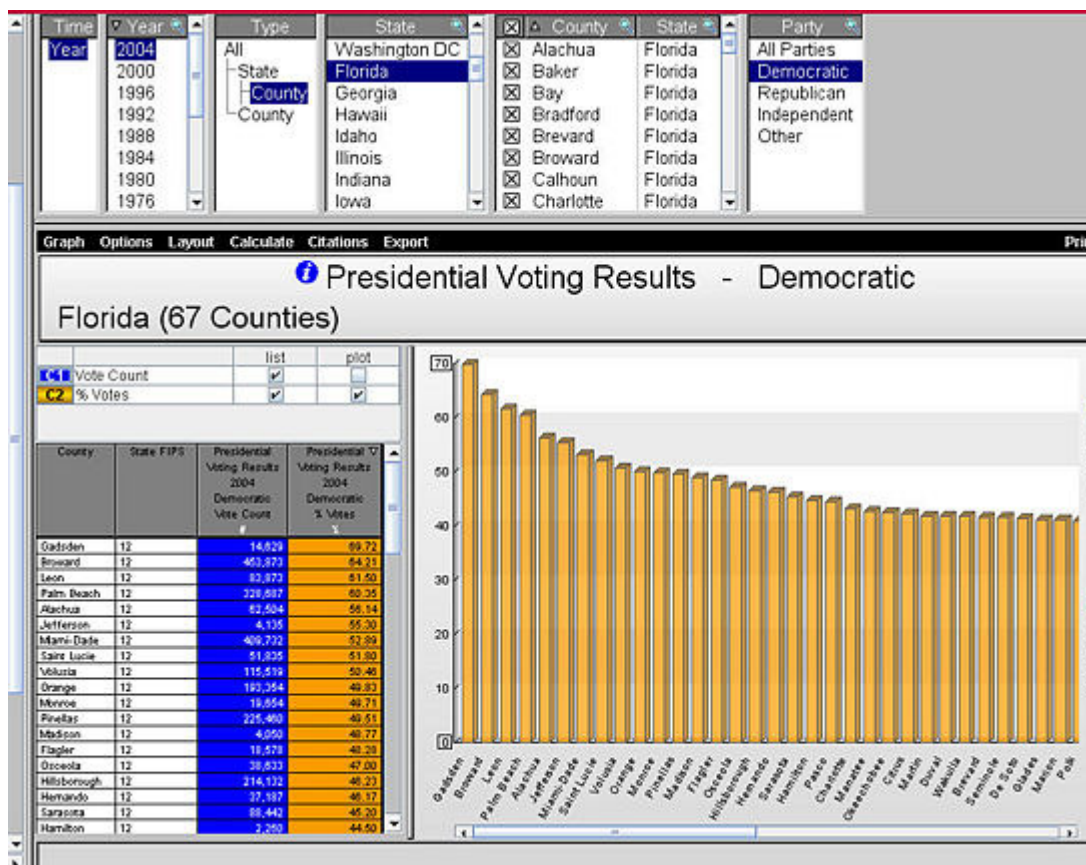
| Time | Year | Type | State | County | State | Party |
|---|---|---|---|---|---|---|
| Year | 2004 | All | Washington DC | Alachua | Florida | All Parties |
| | 2000 | State | Florida | Baker | Florida | Democratic |
| | 1996 | County | Georgia | Bay | Florida | Republican |
| | 1992 | County | Hawaii | Bradford | Florida | Independent |
| | 1988 | | Idaho | Brevard | Florida | Other |
| | 1984 | | Illinois | Broward | Florida | |
| | 1980 | | Indiana | Calhoun | Florida | |
| | 1976 | | Iowa | Charlotte | Florida | |

Graph Options Layout Calculate Citations Export Pri

Presidential Voting Results - Democratic

Florida (67 Counties)

| | | list | plot |
|---|---|---|---|
| C1 | Vote Count | ✔ | |
| C2 | % Votes | ✔ | ✔ |

| County | State FIPS | Presidential Voting Results 2004 Democratic Vote Count # | Presidential Voting Results 2004 Democratic % Votes % |
|---|---|---|---|
| Gadsden | 12 | 14,629 | 69.72 |
| Broward | 12 | 453,873 | 64.21 |
| Leon | 12 | 83,873 | 61.50 |
| Palm Beach | 12 | 328,687 | 60.35 |
| Alachua | 12 | 62,504 | 56.14 |
| Jefferson | 12 | 4,135 | 55.30 |
| Miami-Dade | 12 | 409,732 | 52.89 |
| Saint Lucie | 12 | 51,835 | 51.80 |
| Volusia | 12 | 115,519 | 50.46 |
| Orange | 12 | 193,354 | 49.83 |
| Monroe | 12 | 19,654 | 49.71 |
| Pinellas | 12 | 225,460 | 49.51 |
| Madison | 12 | 4,050 | 48.77 |
| Flagler | 12 | 18,578 | 48.28 |
| Osceola | 12 | 38,633 | 47.00 |
| Hillsborough | 12 | 214,132 | 46.23 |
| Hernando | 12 | 37,187 | 46.17 |
| Sarasota | 12 | 88,442 | 45.20 |
| Hamilton | 12 | 2,260 | 44.50 |

70
60
50
40
30
20
10
0

Gadsden Broward Leon Palm Beach Alachua Jefferson Miami-Dade Saint Lucie Volusia Orange Monroe Pinellas Madison Flagler Osceola Hillsborough Hernando Sarasota Hamilton Pasco Charlotte Manatee Okeechobee Citrus Martin Duval Wakulla Brevard Seminole De Soto Glades Marion Polk